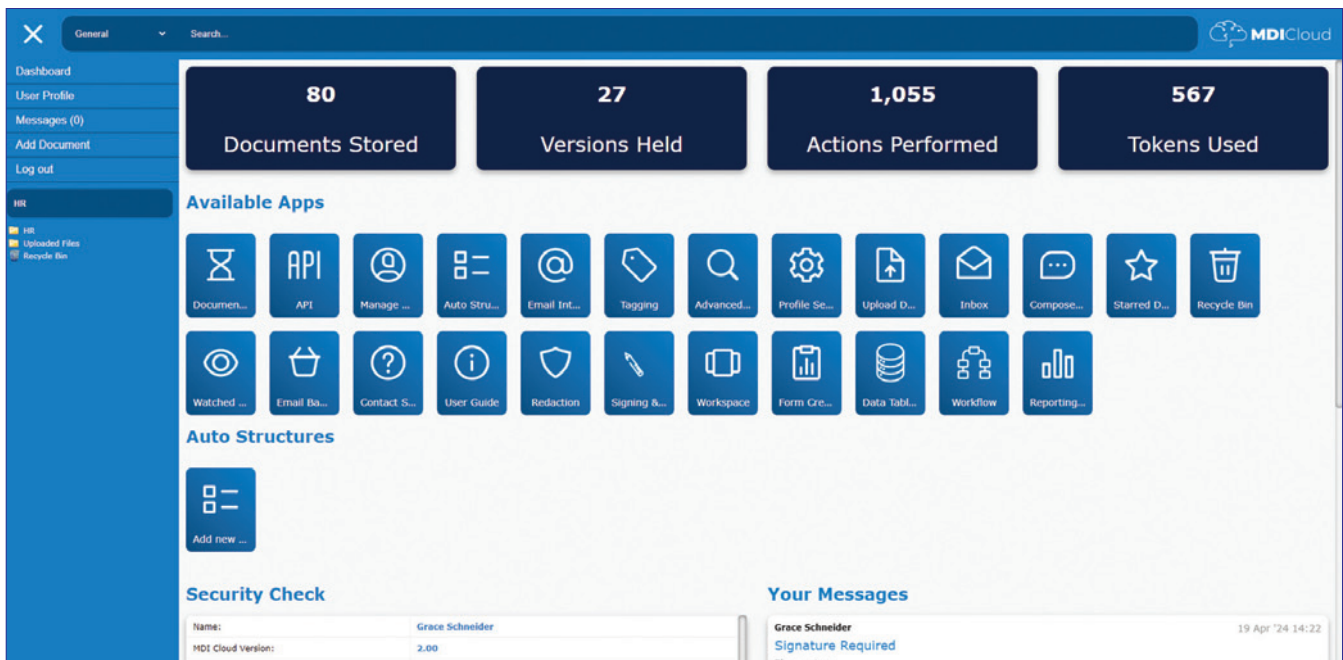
General
Search...
MDICloud

Dashboard
User Profile
Messages (0)
Add Document
Log out

HR
HR
Uploaded Files
Recycle Bin

80
Documents Stored

27
Versions Held

1,055
Actions Performed

567
Tokens Used

Available Apps

Documen...
API
Manage ...
Auto Stru...
Email Int...
Tagging
Advanced...
Profile Se...
Upload D...
Inbox
Compose...
Starred D...
Recycle Bin
Watched ...
Email Ba...
Contact S...
User Guide
Redaction
Signing &...
Workspace
Form Cre...
Data Tabl...
Workflow
Reporting...

Auto Structures

Add new ...

Security Check

| Name: | Grace Schneider |
|---|---|
| MDI Cloud Version: | 2.00 |

Your Messages

Grace Schneider
19 Apr '24 14:22
Signature Required